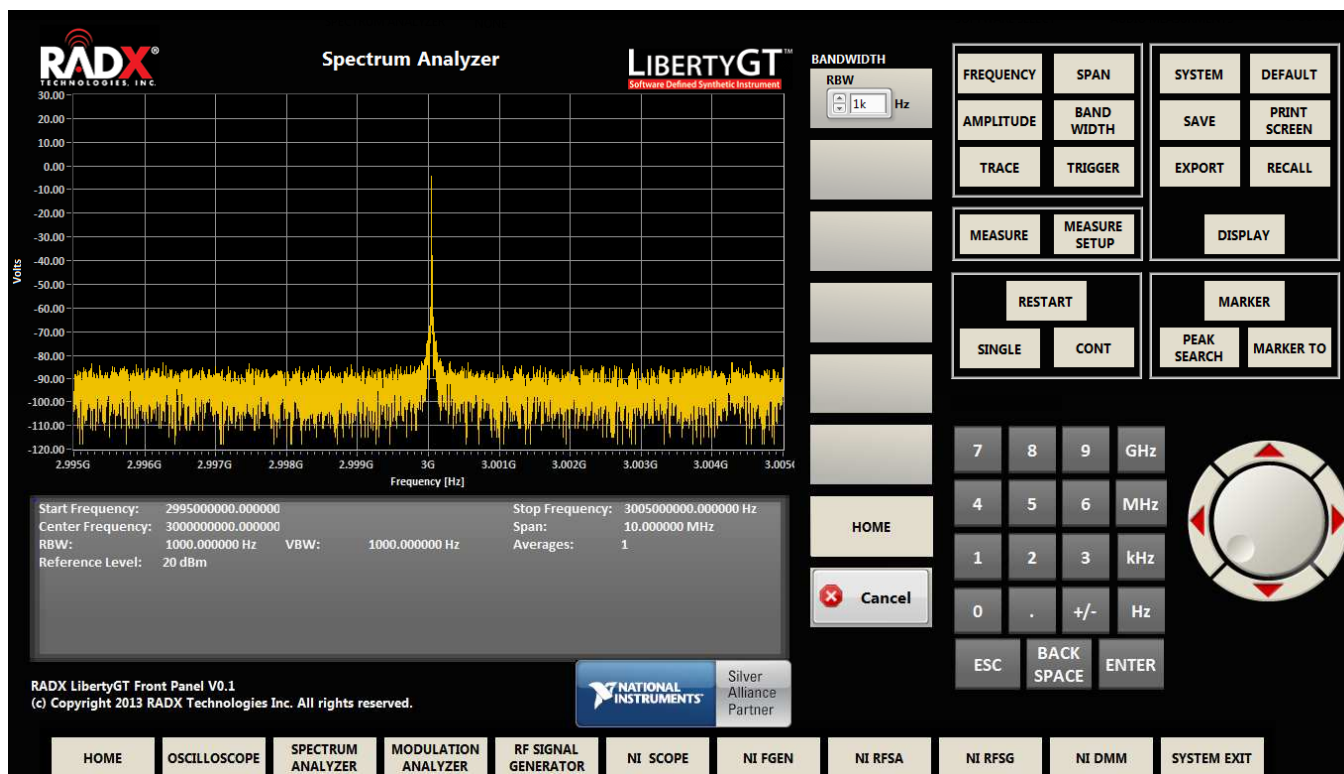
RADX® TECHNOLOGIES, INC.

Spectrum Analyzer

LIBERTYGT™ Software Defined Synthetic Instrument

BANDWIDTH

RBW 1k Hz

FREQUENCY SPAN AMPLITUDE BAND WIDTH TRACE TRIGGER

SYSTEM DEFAULT SAVE PRINT SCREEN EXPORT RECALL

MEASURE MEASURE SETUP

DISPLAY

RESTART SINGLE CONT

MARKER PEAK SEARCH MARKER TO

Volts

30.00 20.00 10.00 0.00 -10.00 -20.00 -30.00 -40.00 -50.00 -60.00 -70.00 -80.00 -90.00 -100.00 -110.00 -120.00

2.995G 2.996G 2.997G 2.998G 2.999G 3G 3.001G 3.002G 3.003G 3.004G 3.005G

Frequency [Hz]

Start Frequency: 2995000000.000000
Center Frequency: 3000000000.000000
RBW: 1000.000000 Hz VBW: 1000.000000 Hz
Reference Level: 20 dBm

Stop Frequency: 3005000000.000000 Hz
Span: 10.000000 MHz
Averages: 1

HOME

Cancel

7 8 9 GHz
4 5 6 MHz
1 2 3 kHz
0 . +/- Hz
ESC BACK SPACE ENTER

RADX LibertyGT Front Panel V0.1
(c) Copyright 2013 RADX Technologies Inc. All rights reserved.

NATIONAL INSTRUMENTS Silver Alliance Partner

HOME OSCILLOSCOPE SPECTRUM ANALYZER MODULATION ANALYZER RF SIGNAL GENERATOR NI SCOPE NI FGEN NI RFSA NI RFSG NI DMM SYSTEM EXIT